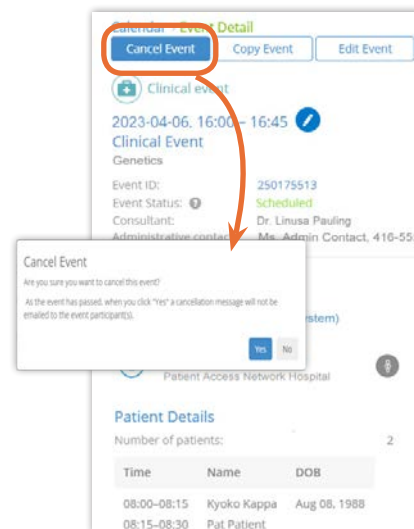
Calendar - Event Detail

Cancel Event
Copy Event
Edit Event

Clinical event

2023-04-06, 16:00 – 16:45
Clinical Event
Genetics

Event ID: 250175513
Event Status: Scheduled
Consultant: Dr. Linusa Pauling
Administrative contact: Ms. Admin Contact, 416-55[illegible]

Cancel Event

Are you sure you want to cancel this event?

As the event has passed, when you click "Yes" a cancellation message will not be emailed to the event participant(s).

Yes
No

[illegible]stem)

Patient Access Network Hospital

Patient Details

Number of patients: 2

| Time | Name | DOB |
|---|---|---|
| 08:00–08:15 | Kyoko Kappa | Aug 08, 1988 |
| 08:15–08:30 | Pat Patient | |